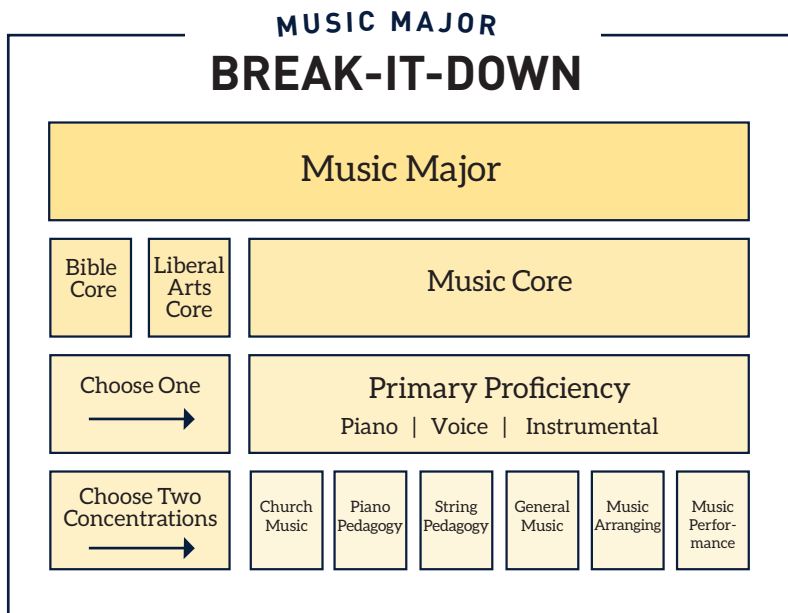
MUSIC MAJOR
BREAK-IT-DOWN

Music Major

Bible Core

Liberal Arts Core

Music Core

Choose One

Primary Proficiency
Piano | Voice | Instrumental

Choose Two Concentrations

Church Music

Piano Pedagogy

String Pedagogy

General Music

Music Arranging

Music Performance